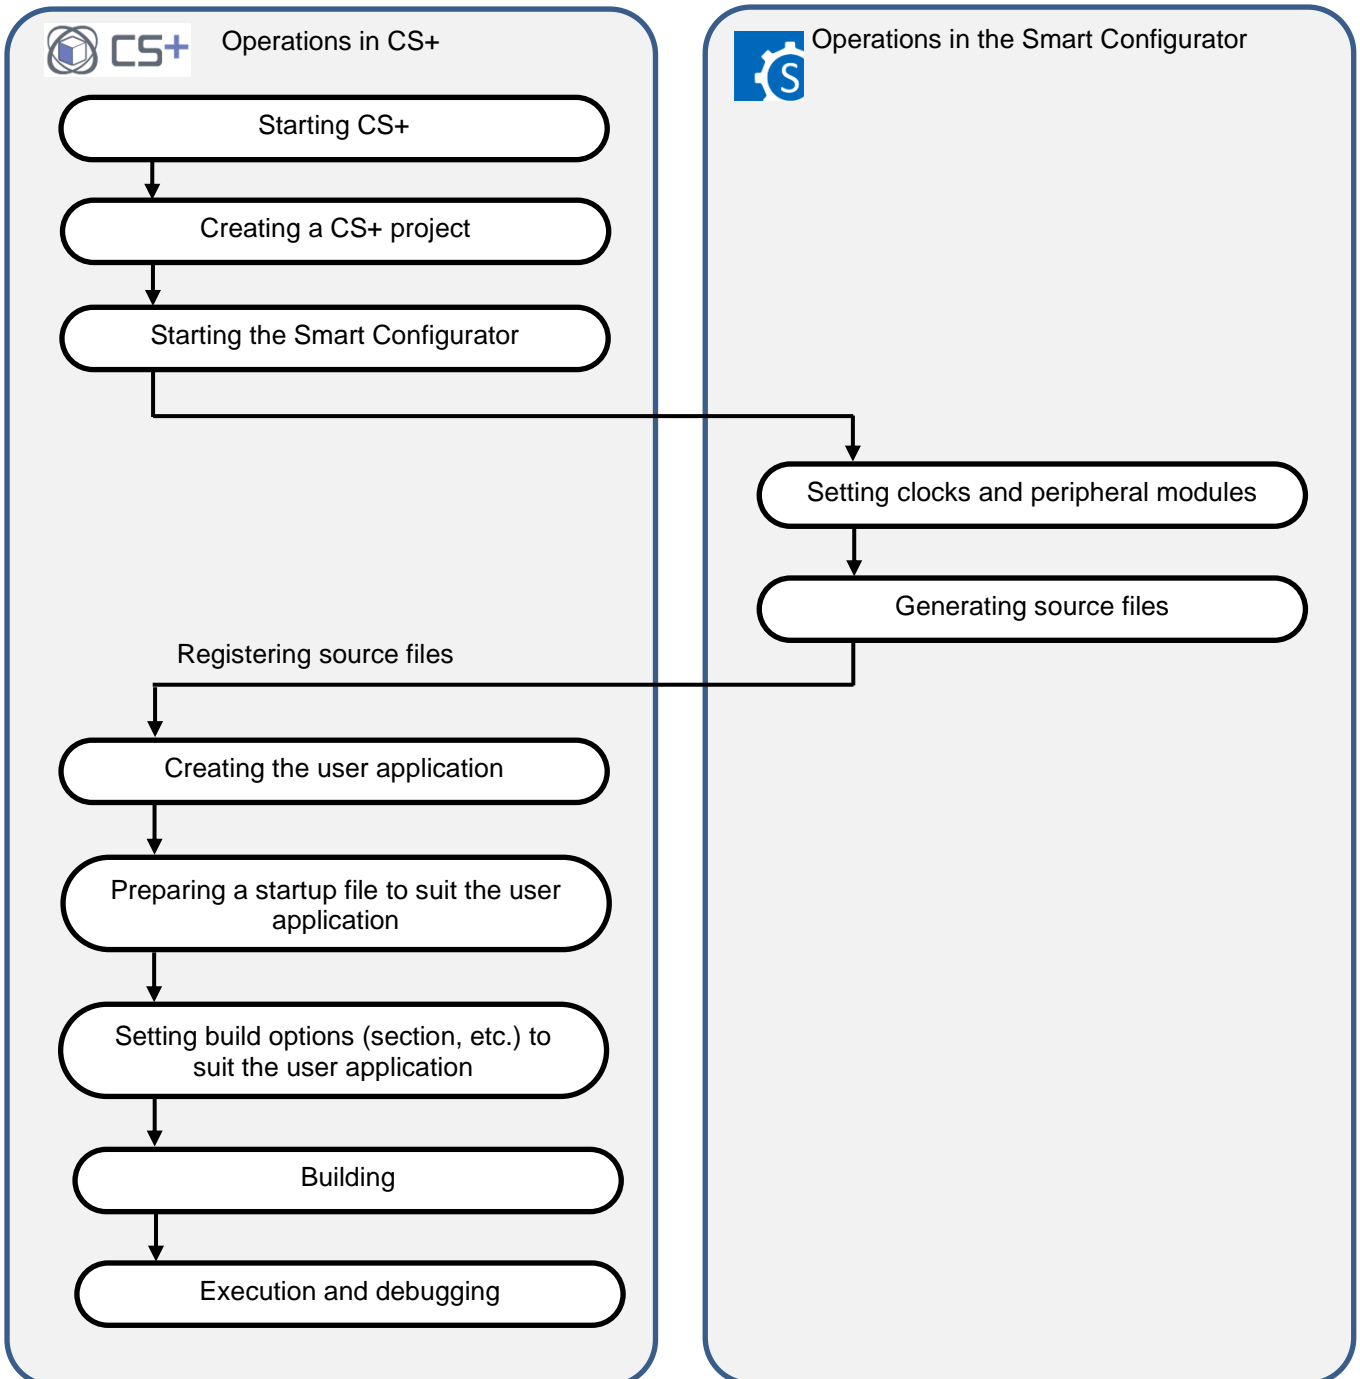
CS+ Operations in CS+

Starting CS+

Creating a CS+ project

Starting the Smart Configurator

S Operations in the Smart Configurator

Setting clocks and peripheral modules

Generating source files

Registering source files

Creating the user application

Preparing a startup file to suit the user application

Setting build options (section, etc.) to suit the user application

Building

Execution and debugging